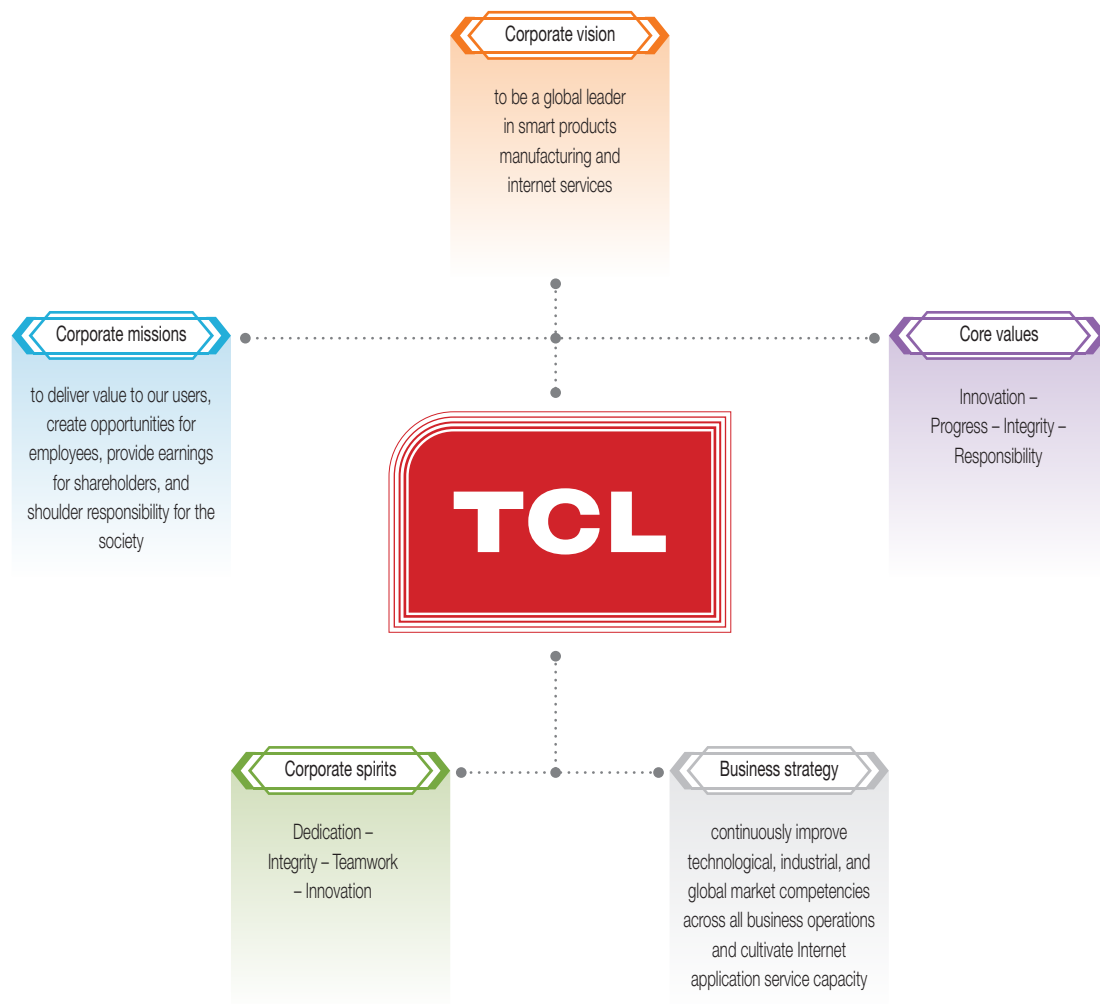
Corporate vision

to be a global leader in smart products manufacturing and internet services

Corporate missions

to deliver value to our users, create opportunities for employees, provide earnings for shareholders, and shoulder responsibility for the society

Core values

Innovation – Progress – Integrity – Responsibility

TCL

Corporate spirits

Dedication – Integrity – Teamwork – Innovation

Business strategy

continuously improve technological, industrial, and global market competencies across all business operations and cultivate Internet application service capacity